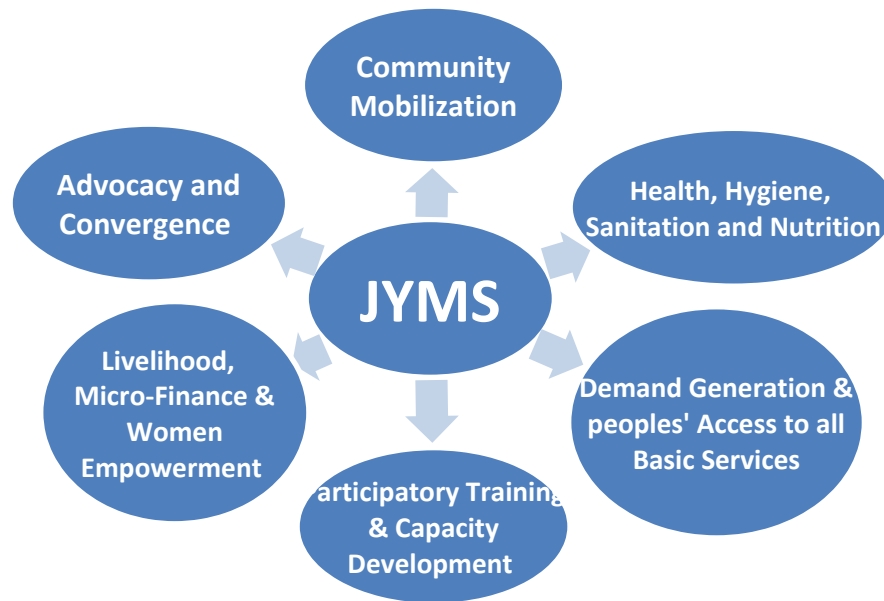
Community Mobilization

Health, Hygiene, Sanitation and Nutrition

Advocacy and Convergence

JYMS

Livelihood, Micro-Finance & Women Empowerment

Demand Generation & peoples' Access to all Basic Services

articipatory Trainin & Capacity Development